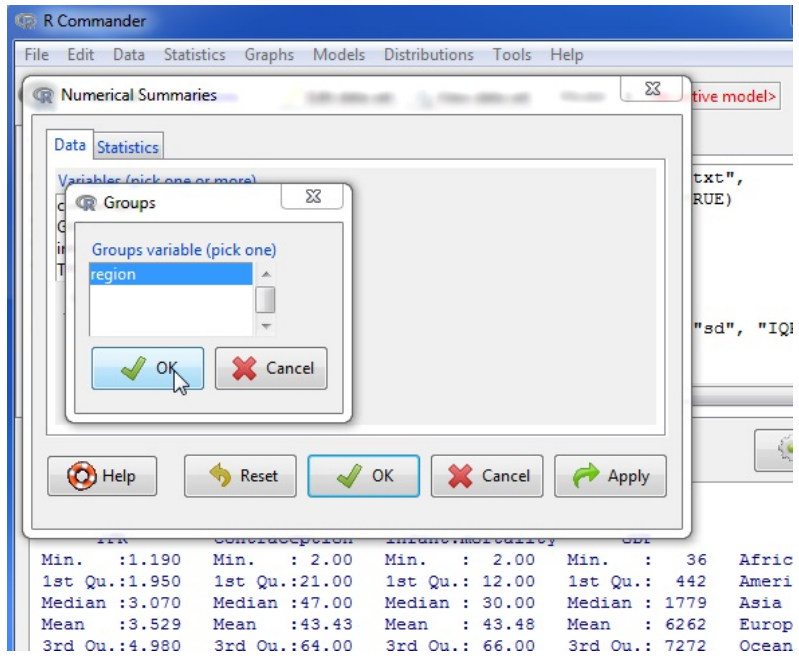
R Commander

File Edit Data Statistics Graphs Models Distributions Tools Help

Numerical Summaries

tive model>

Data Statistics

Variables (pick one or more)

txt",
RUE)

Groups

Groups variable (pick one)

region

OK Cancel

"sd", "IQ

Help Reset OK Cancel Apply

| Min. :1.190 | Min. : 2.00 | Min. : 2.00 | Min. : 36 | Afric |
|---|---|---|---|---|
| 1st Qu.:1.950 | 1st Qu.:21.00 | 1st Qu.: 12.00 | 1st Qu.: 442 | Ameri |
| Median :3.070 | Median :47.00 | Median : 30.00 | Median : 1779 | Asia |
| Mean :3.529 | Mean :43.43 | Mean : 43.48 | Mean : 6262 | Europ |
| 3rd Qu.:4.980 | 3rd Qu.:64.00 | 3rd Qu.: 66.00 | 3rd Qu.: 7272 | Ocean |